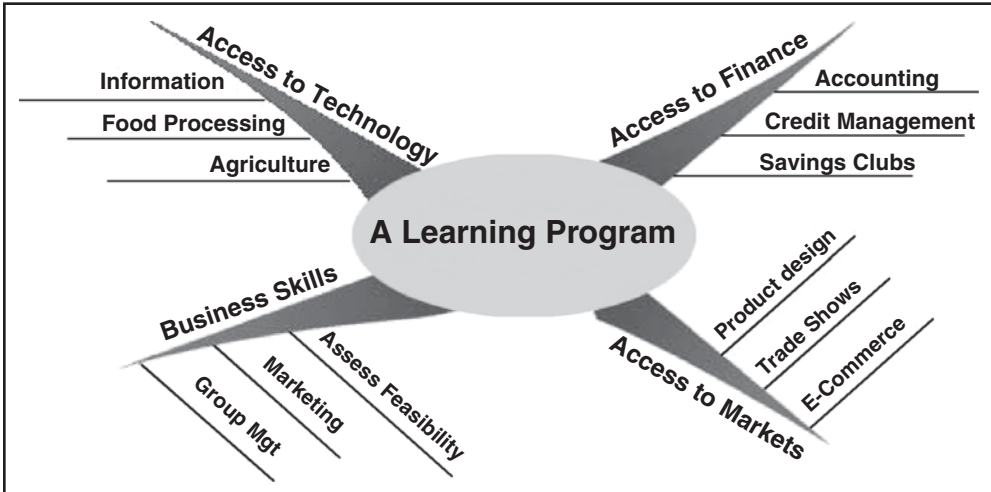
A Learning Program

Access to Technology
Information
Food Processing
Agriculture

Access to Finance
Accounting
Credit Management
Savings Clubs

Business Skills
Group Mgt
Marketing
Assess Feasibility

Access to Markets
Product design
Trade Shows
E-Commerce